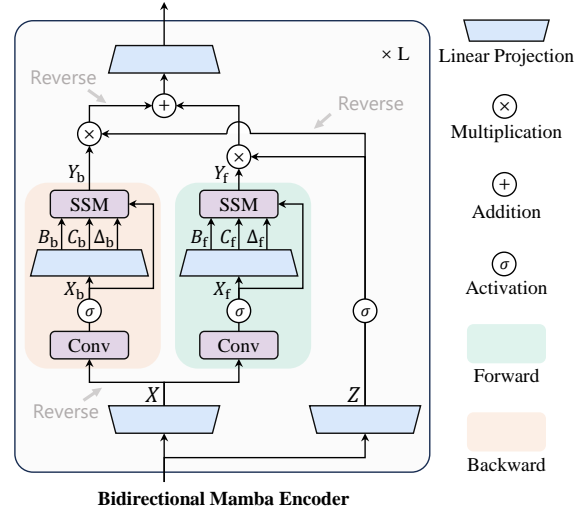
× L

Reverse

Reverse

$\times$

$+$

$\times$

$Y_b$

$Y_f$

SSM

SSM

$B_b$ $C_b$ $\Delta_b$

$B_f$ $C_f$ $\Delta_f$

$X_b$

$X_f$

$\sigma$

$\sigma$

$\sigma$

Conv

Conv

Reverse

$X$

$Z$

Bidirectional Mamba Encoder

Linear Projection

$\times$
Multiplication

$+$
Addition

$\sigma$
Activation

Forward

Backward